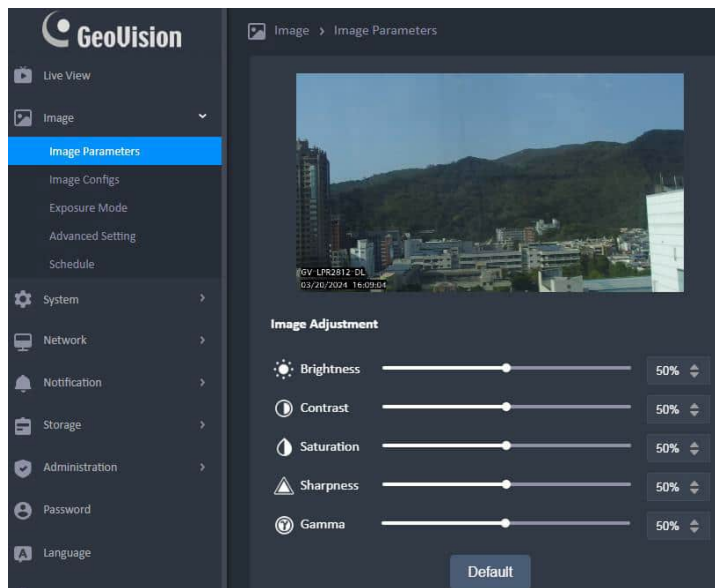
GeoVision

Live View

Image

Image Parameters

Image Configs

Exposure Mode

Advanced Setting

Schedule

System

Network

Notification

Storage

Administration

Password

Language

Image › Image Parameters

GV-LPR2812-DL
03/20/2024 16:09:04

Image Adjustment

Brightness 50%

Contrast 50%

Saturation 50%

Sharpness 50%

Gamma 50%

Default